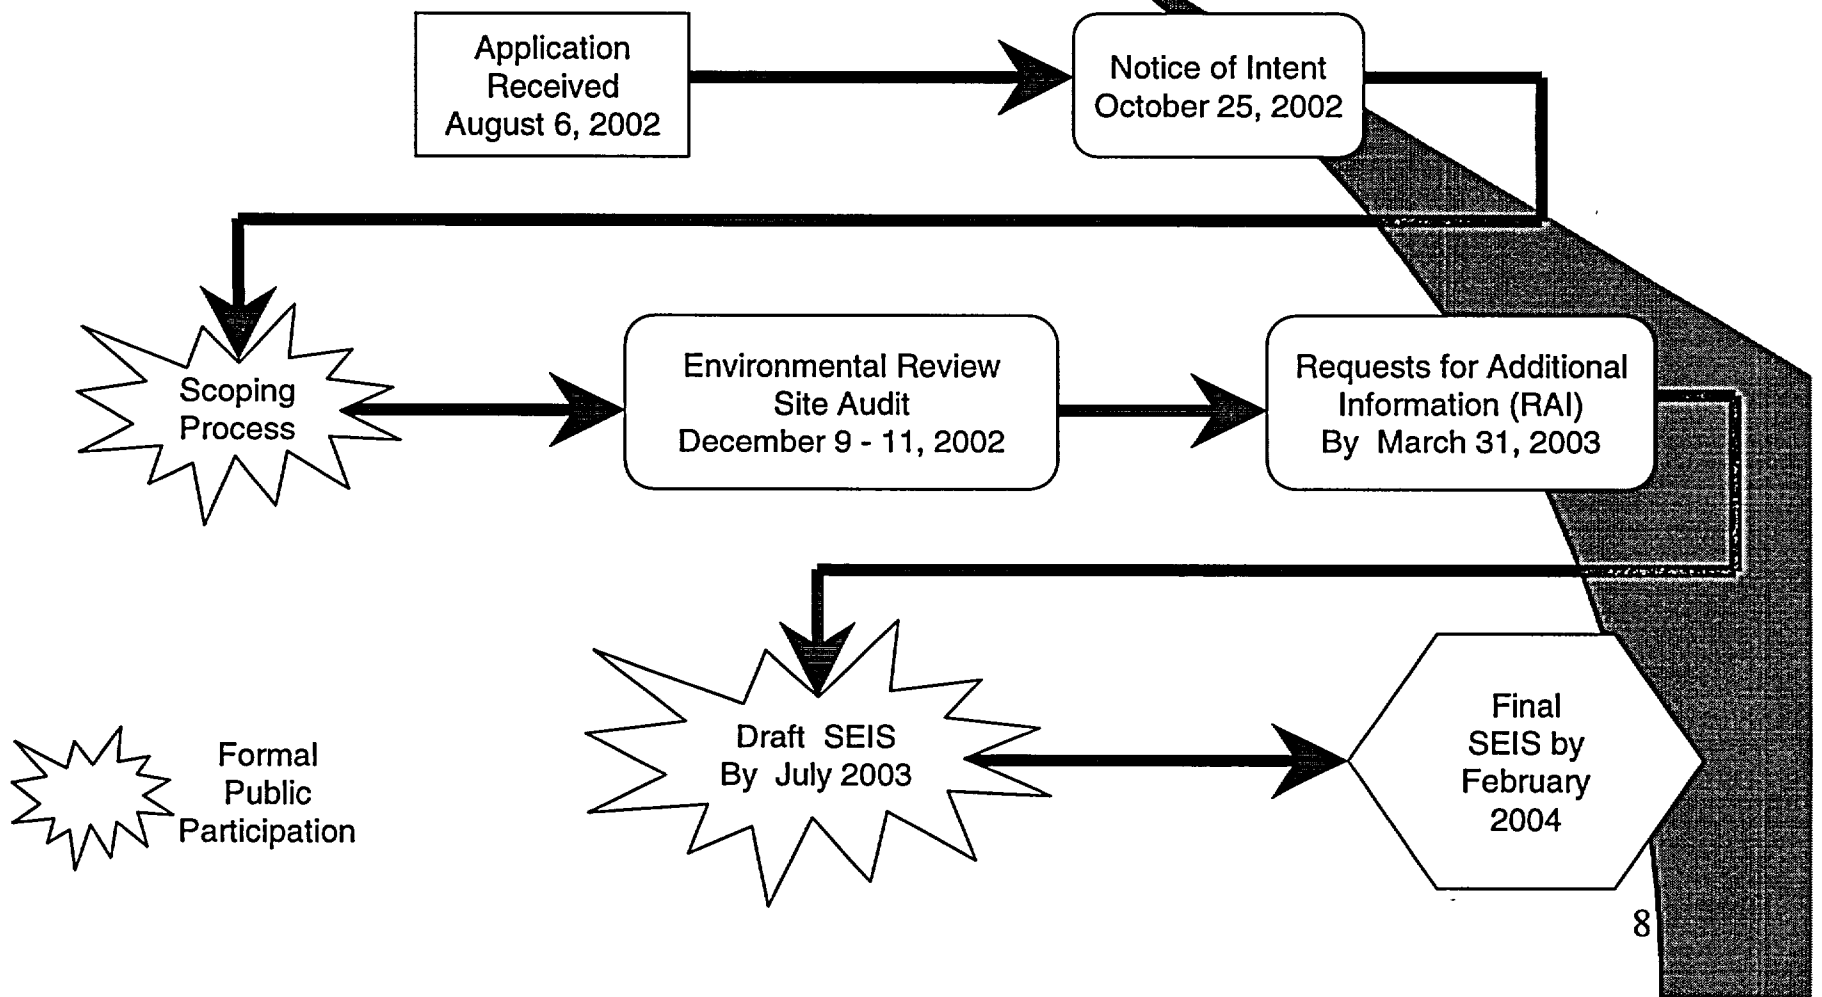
Application Received August 6, 2002

Notice of Intent October 25, 2002

Scoping Process

Environmental Review Site Audit December 9 - 11, 2002

Requests for Additional Information (RAI) By March 31, 2003

Draft SEIS By July 2003

Final SEIS by February 2004

Formal Public Participation

8